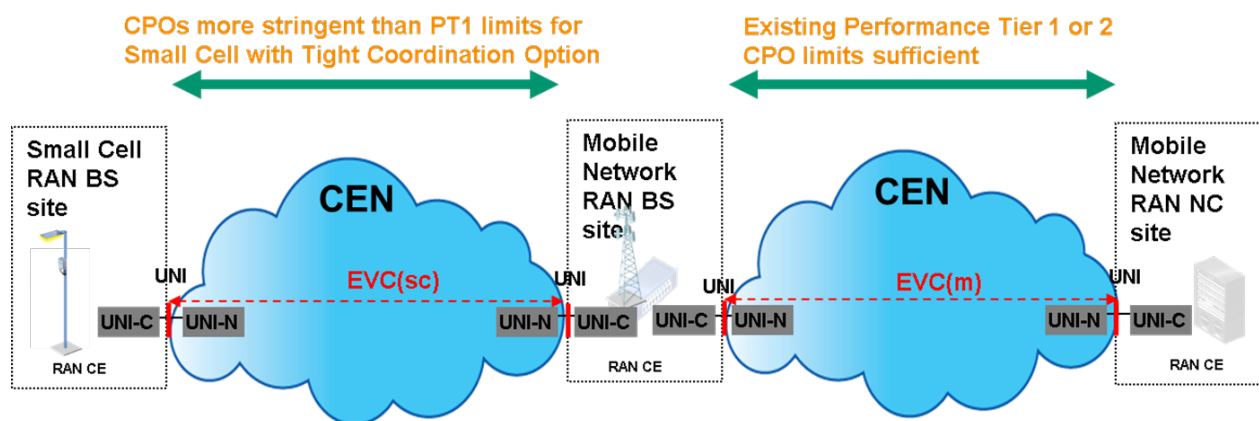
CPOs more stringent than PT1 limits for Small Cell with Tight Coordination Option

Existing Performance Tier 1 or 2 CPO limits sufficient

Small Cell RAN BS site

CEN

Mobile Network RAN BS site

CEN

Mobile Network RAN NC site

UNI

EVC(sc)

UNI

UNI

EVC(m)

UNI

UNI-C

UNI-N

UNI-N

UNI-C

UNI-C

UNI-N

UNI-N

UNI-C

RAN CE

RAN CE

RAN CE